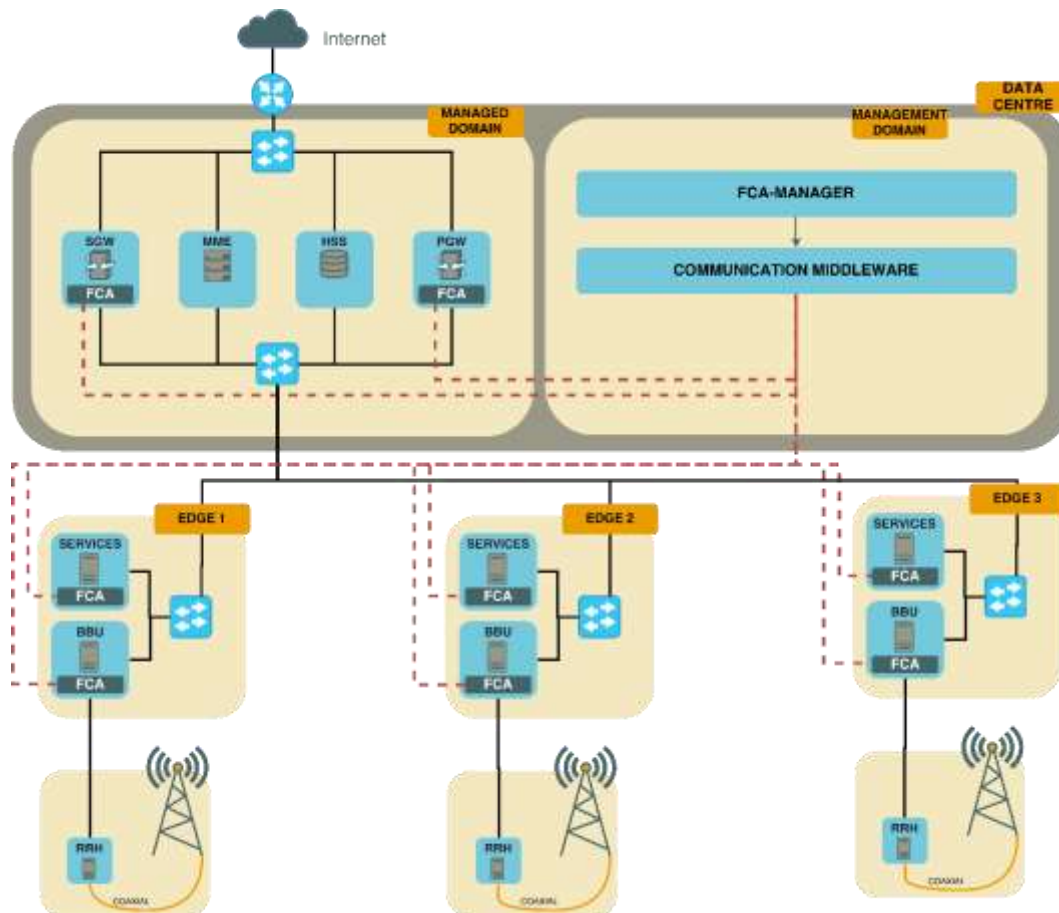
Internet

DATA CENTRE

MANAGED DOMAIN

MANAGEMENT DOMAIN

SGW
FCA

MME

HSS

PGW
FCA

FCA-MANAGER

COMMUNICATION MIDDLEWARE

EDGE 1

SERVICES
FCA

BBU
FCA

RRH

COAXIAL

EDGE 2

SERVICES
FCA

BBU
FCA

RRH

COAXIAL

EDGE 3

SERVICES
FCA

BBU
FCA

RRH

COAXIAL